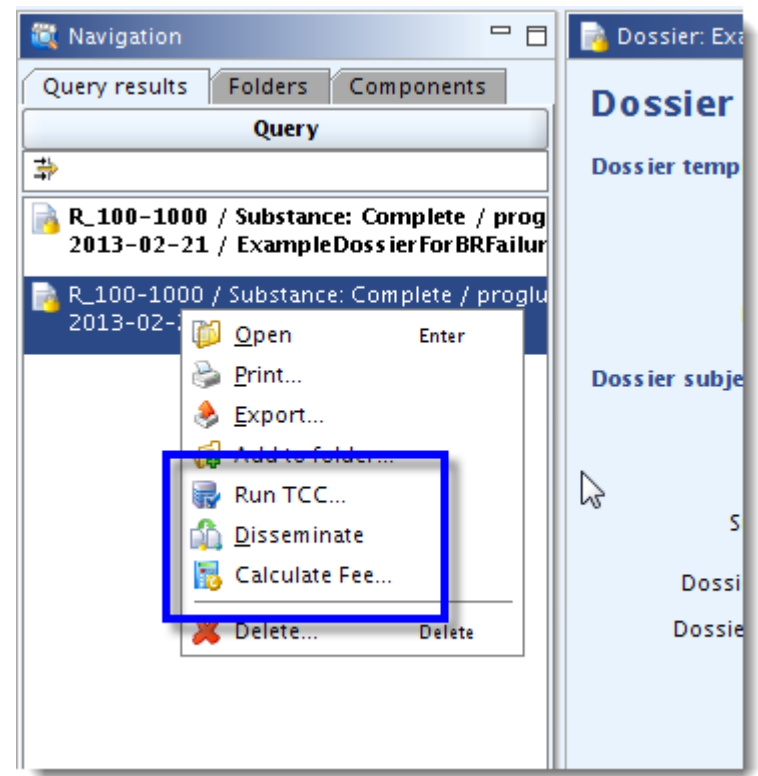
Navigation

Query results | Folders | Components

Query

R_100-1000 / Substance: Complete / prog
2013-02-21 / ExampleDossierForBRFailur

R_100-1000 / Substance: Complete / proglu
2013-02-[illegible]

Open Enter
Print...
Export...
Add to folder...
Run TCC...
Disseminate
Calculate Fee...
Delete... Delete

Dossier: Exa

Dossier

Dossier temp

Dossier subje

S

Dossi

Dossie